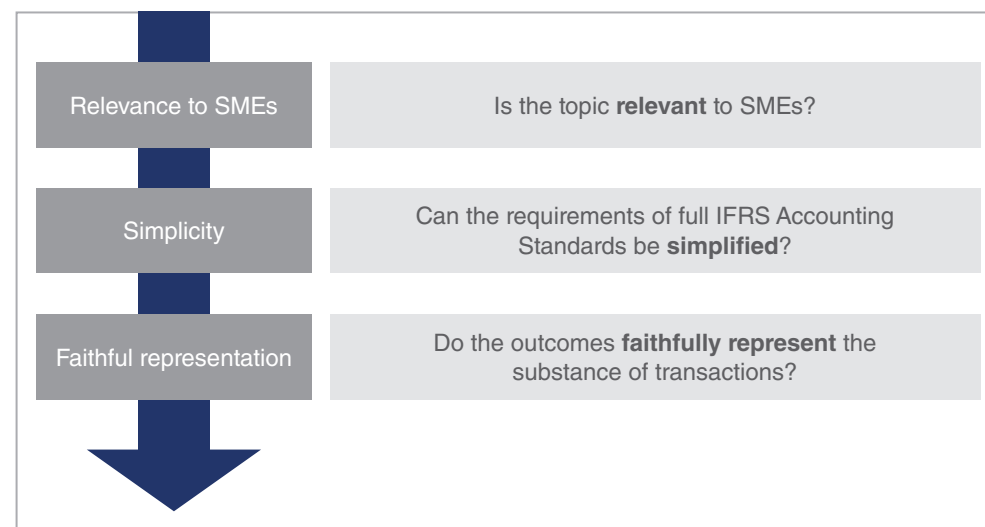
Relevance to SMEs

Is the topic **relevant** to SMEs?

Simplicity

Can the requirements of full IFRS Accounting Standards be **simplified**?

Faithful representation

Do the outcomes **faithfully represent** the substance of transactions?